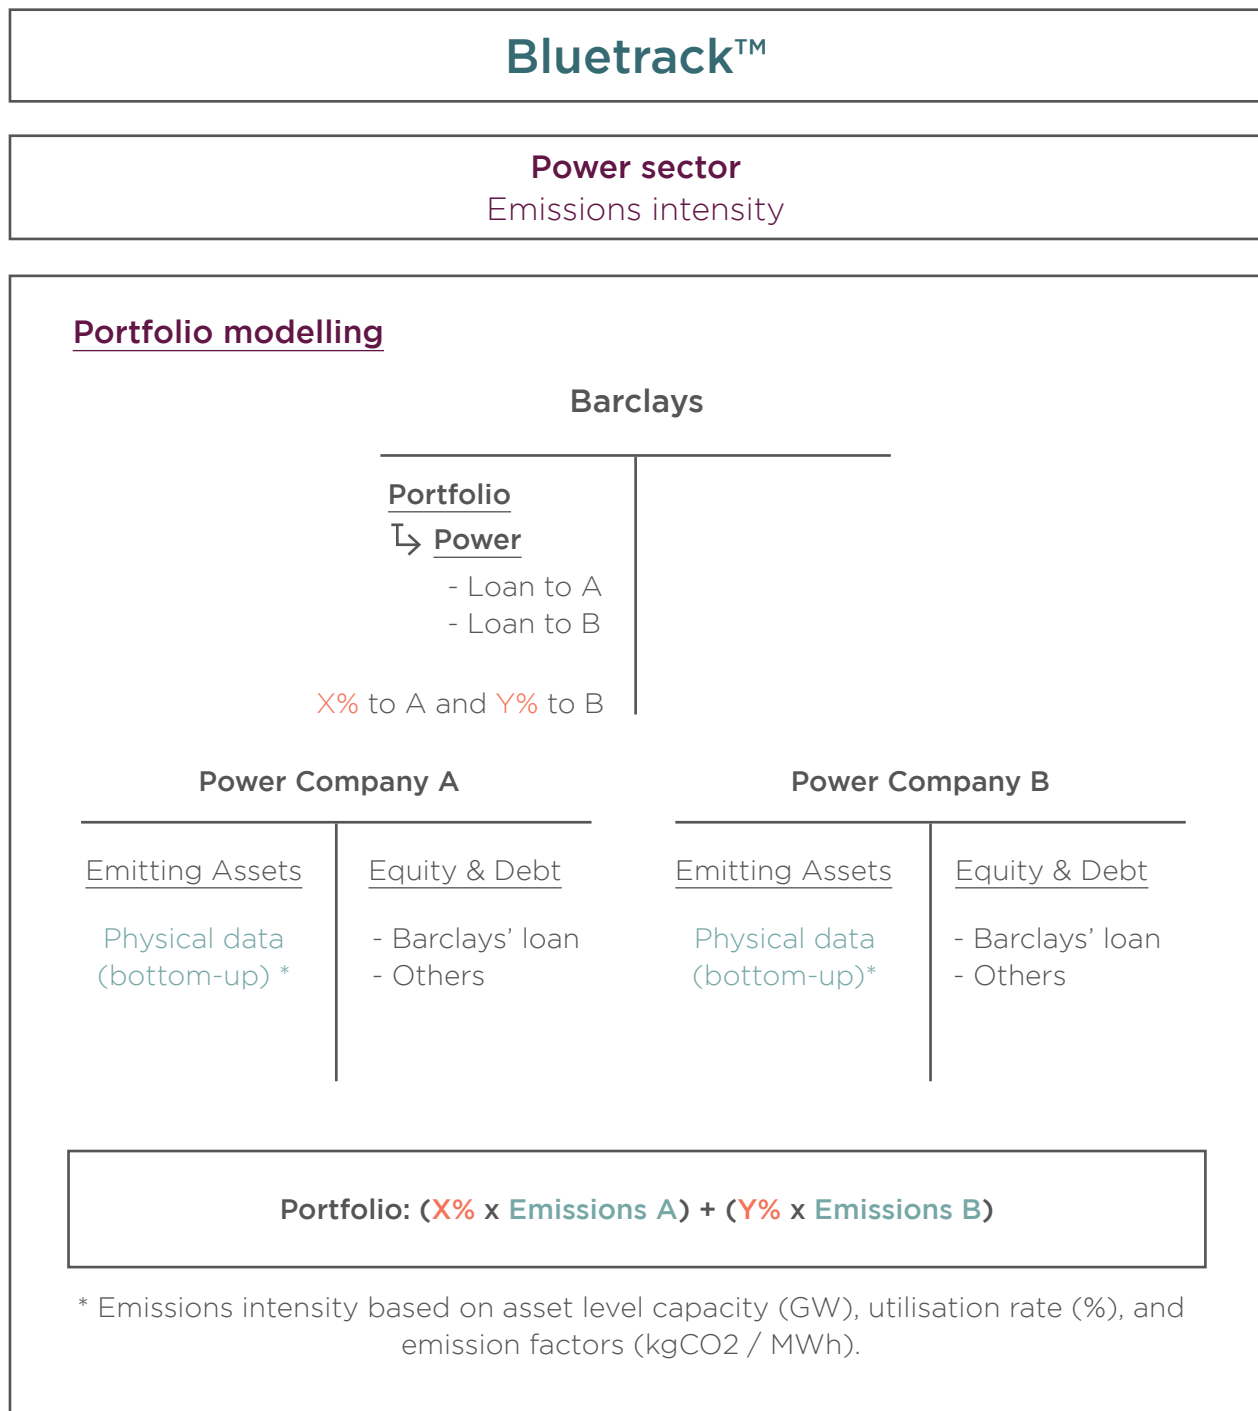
Bluetrack™

Power sector
Emissions intensity

Portfolio modelling

Barclays

Portfolio
↳ Power
- Loan to A
- Loan to B

X% to A and Y% to B

Power Company A

Emitting Assets

Physical data (bottom-up) *

Equity & Debt

- Barclays' loan
- Others

Power Company B

Emitting Assets

Physical data (bottom-up)*

Equity & Debt

- Barclays' loan
- Others

Portfolio: (X% x Emissions A) + (Y% x Emissions B)

* Emissions intensity based on asset level capacity (GW), utilisation rate (%), and emission factors (kgCO2 / MWh).